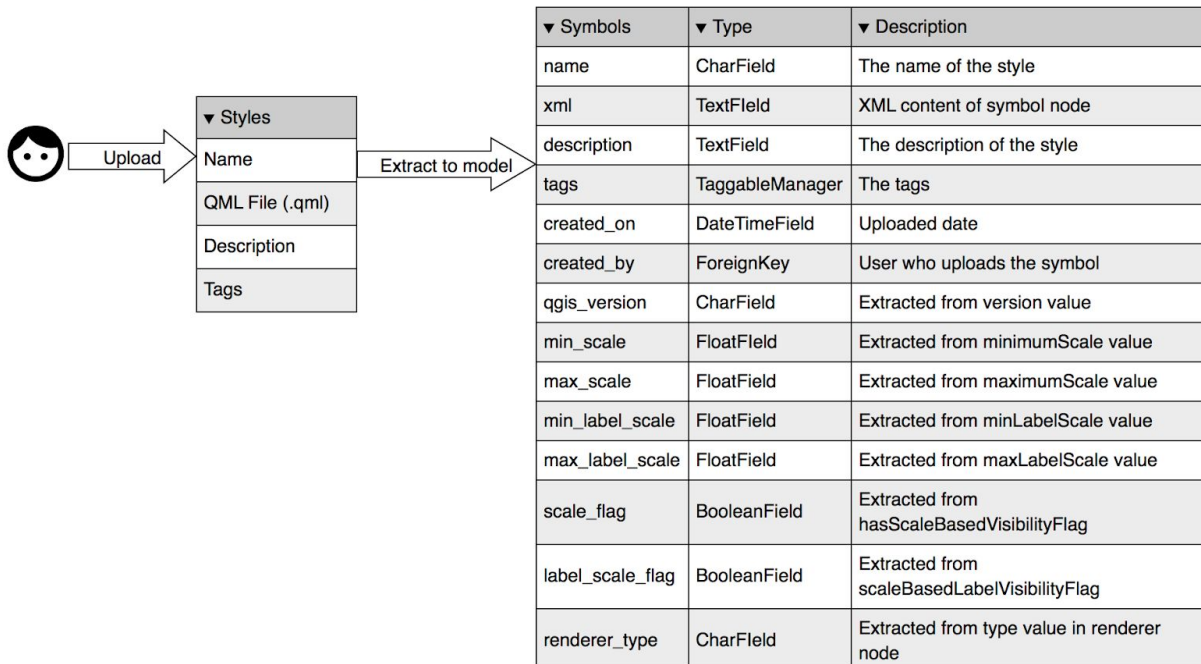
Upload

| ▾ Styles |
|---|
| Name |
| QML File (.qml) |
| Description |
| Tags |

Extract to model

| ▾ Symbols | ▾ Type | ▾ Description |
|---|---|---|
| name | CharField | The name of the style |
| xml | TextFIeld | XML content of symbol node |
| description | TextField | The description of the style |
| tags | TaggableManager | The tags |
| created_on | DateTimeField | Uploaded date |
| created_by | ForeignKey | User who uploads the symbol |
| qgis_version | CharField | Extracted from version value |
| min_scale | FloatFIeld | Extracted from minimumScale value |
| max_scale | FloatField | Extracted from maximumScale value |
| min_label_scale | FloatField | Extracted from minLabelScale value |
| max_label_scale | FloatField | Extracted from maxLabelScale value |
| scale_flag | BooleanField | Extracted from hasScaleBasedVisibilityFlag |
| label_scale_flag | BooleanField | Extracted from scaleBasedLabelVisibilityFlag |
| renderer_type | CharFIeld | Extracted from type value in renderer node |